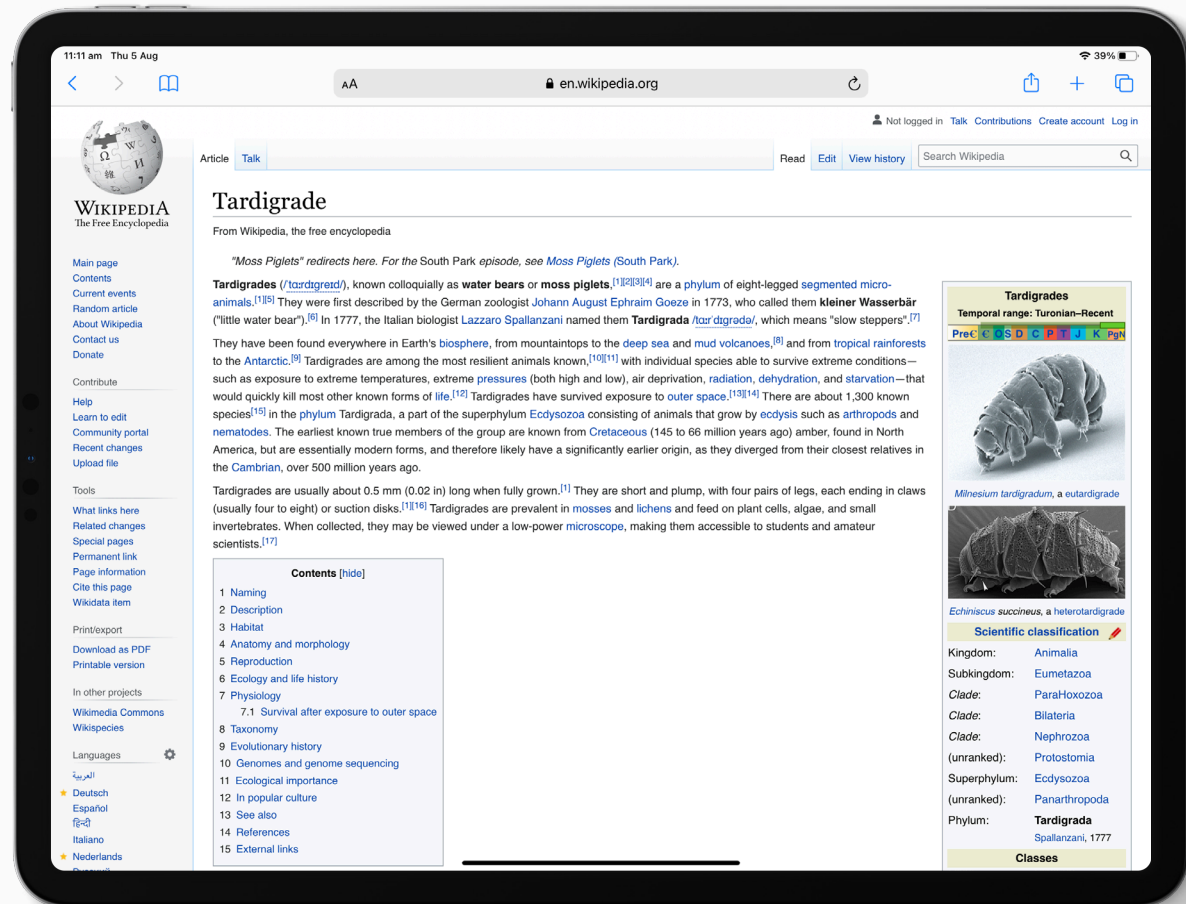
11:11 am Thu 5 Aug

39%

AA en.wikipedia.org

Not logged in Talk Contributions Create account Log in

Article Talk

Read Edit View history Search Wikipedia

WIKIPEDIA
The Free Encyclopedia

Main page
Contents
Current events
Random article
About Wikipedia
Contact us
Donate

Contribute
Help
Learn to edit
Community portal
Recent changes
Upload file

Tools
What links here
Related changes
Special pages
Permanent link
Page information
Cite this page
Wikidata item

Print/export
Download as PDF
Printable version

In other projects
Wikimedia Commons
Wikispecies

Languages
العربية
Deutsch
Español
हिन्दी
Italiano
Nederlands

Tardigrade

From Wikipedia, the free encyclopedia

"Moss Piglets" redirects here. For the South Park episode, see Moss Piglets (South Park).

Tardigrades (/ˈtɑːrdɪɡreɪd/), known colloquially as water bears or moss piglets,[1][2][3][4] are a phylum of eight-legged segmented micro-animals.[1][5] They were first described by the German zoologist Johann August Ephraim Goeze in 1773, who called them kleiner Wasserbär ("little water bear").[6] In 1777, the Italian biologist Lazzaro Spallanzani named them Tardigrada /tɑːrˈdɪɡrədə/, which means "slow steppers".[7]

They have been found everywhere in Earth's biosphere, from mountaintops to the deep sea and mud volcanoes,[8] and from tropical rainforests to the Antarctic.[9] Tardigrades are among the most resilient animals known,[10][11] with individual species able to survive extreme conditions—such as exposure to extreme temperatures, extreme pressures (both high and low), air deprivation, radiation, dehydration, and starvation—that would quickly kill most other known forms of life.[12] Tardigrades have survived exposure to outer space.[13][14] There are about 1,300 known species[15] in the phylum Tardigrada, a part of the superphylum Ecdysozoa consisting of animals that grow by ecdysis such as arthropods and nematodes. The earliest known true members of the group are known from Cretaceous (145 to 66 million years ago) amber, found in North America, but are essentially modern forms, and therefore likely have a significantly earlier origin, as they diverged from their closest relatives in the Cambrian, over 500 million years ago.

Tardigrades are usually about 0.5 mm (0.02 in) long when fully grown.[1] They are short and plump, with four pairs of legs, each ending in claws (usually four to eight) or suction disks.[1][16] Tardigrades are prevalent in mosses and lichens and feed on plant cells, algae, and small invertebrates. When collected, they may be viewed under a low-power microscope, making them accessible to students and amateur scientists.[17]

Contents [hide]
1 Naming
2 Description
3 Habitat
4 Anatomy and morphology
5 Reproduction
6 Ecology and life history
7 Physiology
7.1 Survival after exposure to outer space
8 Taxonomy
9 Evolutionary history
10 Genomes and genome sequencing
11 Ecological importance
12 In popular culture
13 See also
14 References
15 External links

Tardigrades
Temporal range: Turonian–Recent
PreЄ Є O S D C P T J K PgN

Milnesium tardigradum, a eutardigrade

Echiniscus succineus, a heterotardigrade

Scientific classification

| Kingdom: | Animalia |
|---|---|
| Subkingdom: | Eumetazoa |
| Clade: | ParaHoxozoa |
| Clade: | Bilateria |
| Clade: | Nephrozoa |
| (unranked): | Protostomia |
| Superphylum: | Ecdysozoa |
| (unranked): | Panarthropoda |
| Phylum: | Tardigrada Spallanzani, 1777 |

Classes